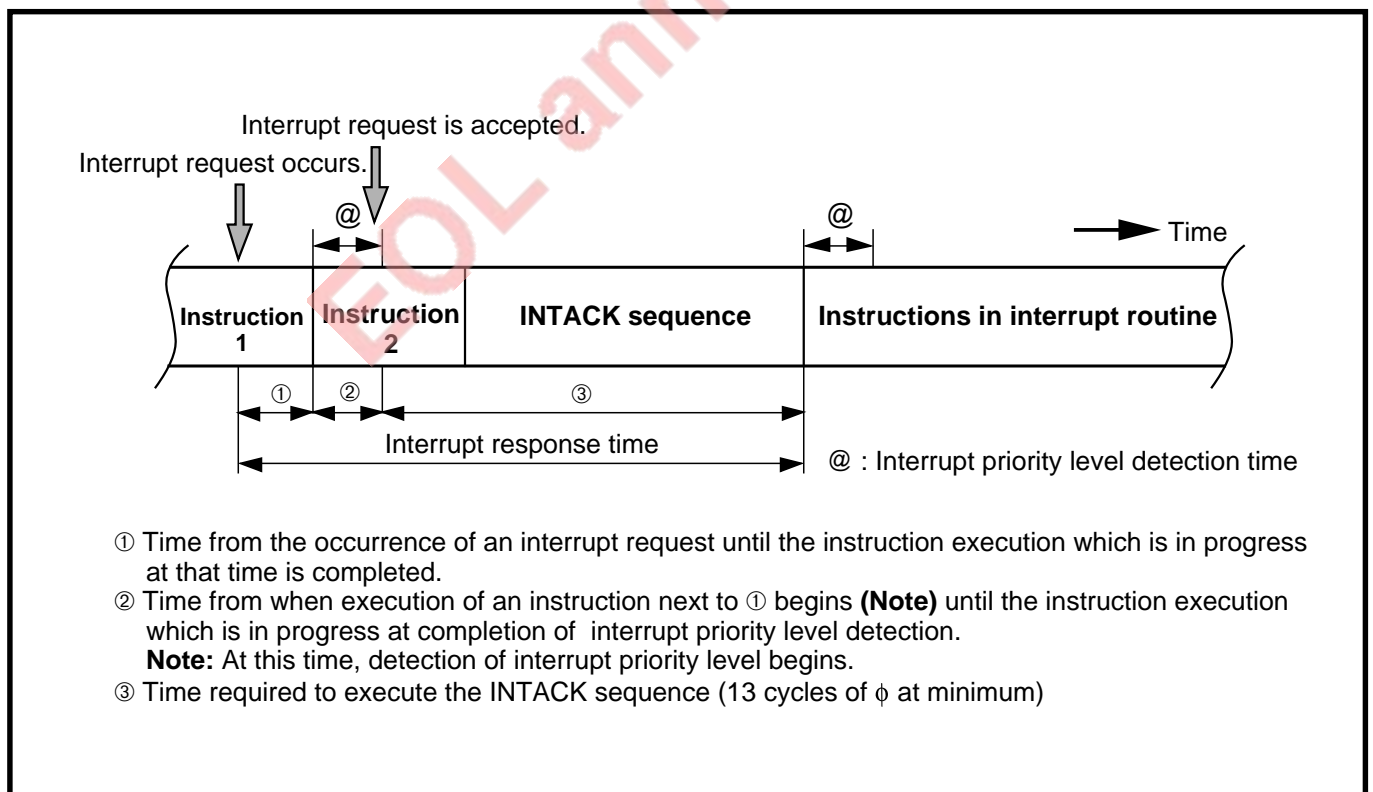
EOL an

Interrupt request is accepted.

Interrupt request occurs.

@

@

Time

Instruction 1

Instruction 2

INTACK sequence

Instructions in interrupt routine

①

②

③

Interrupt response time

@ : Interrupt priority level detection time

① Time from the occurrence of an interrupt request until the instruction execution which is in progress at that time is completed.
② Time from when execution of an instruction next to ① begins **(Note)** until the instruction execution which is in progress at completion of interrupt priority level detection.
**Note:** At this time, detection of interrupt priority level begins.
③ Time required to execute the INTACK sequence (13 cycles of $\phi$ at minimum)